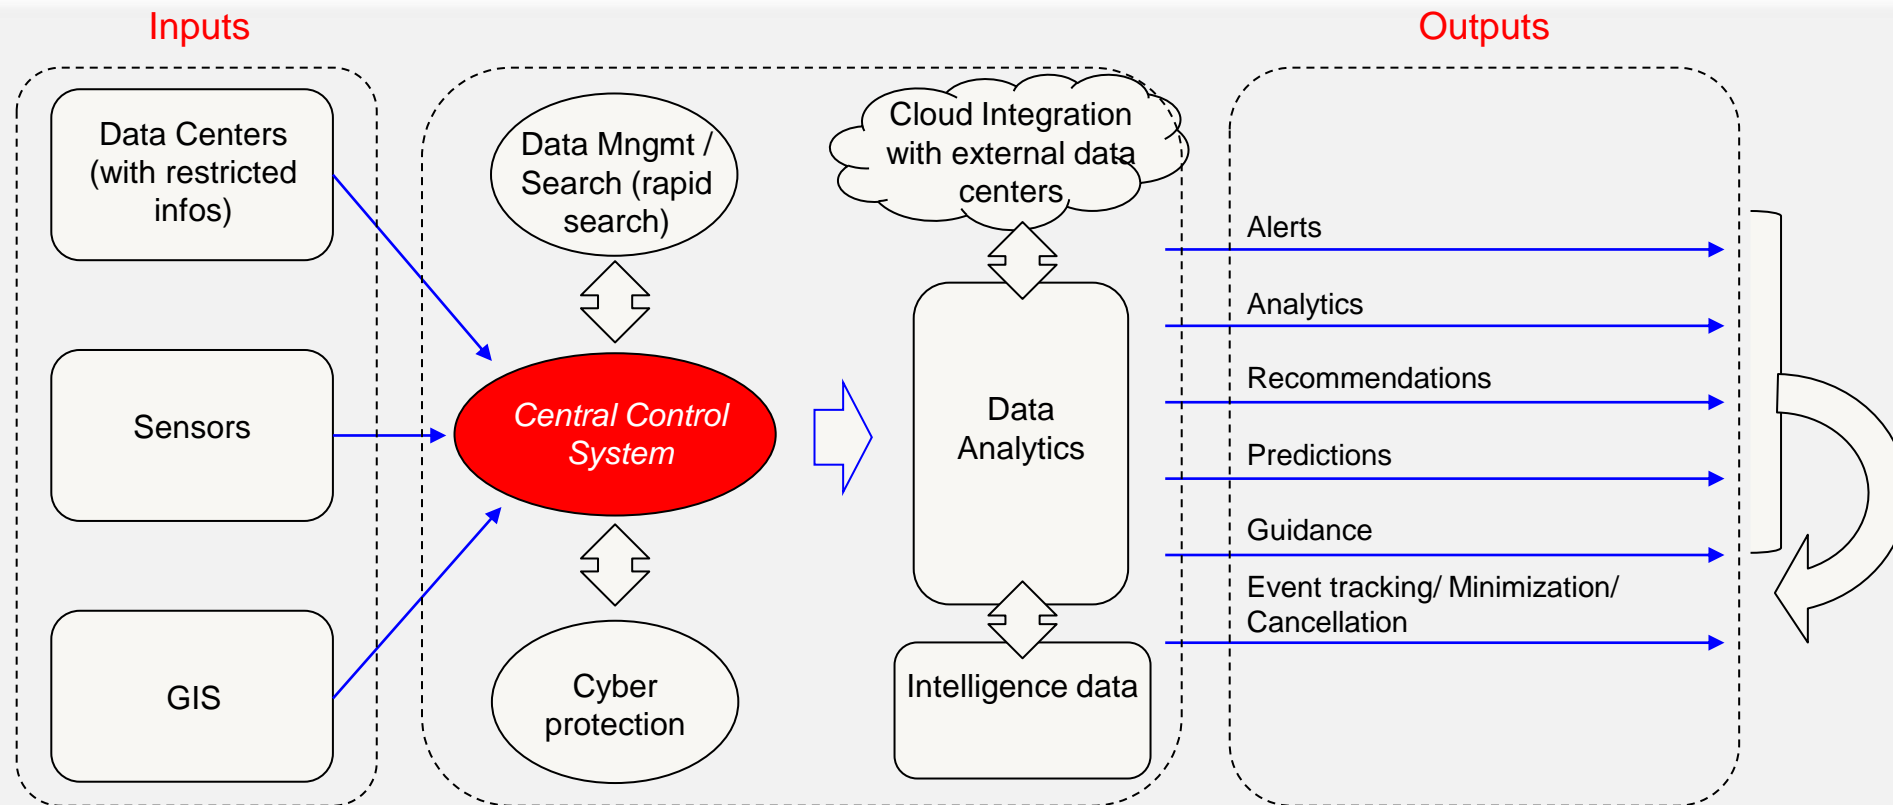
Inputs

Outputs

Data Centers (with restricted infos)

Sensors

GIS

Data Mngmt / Search (rapid search)

Central Control System

Cyber protection

Cloud Integration with external data centers

Data Analytics

Intelligence data

Alerts

Analytics

Recommendations

Predictions

Guidance

Event tracking/ Minimization/ Cancellation